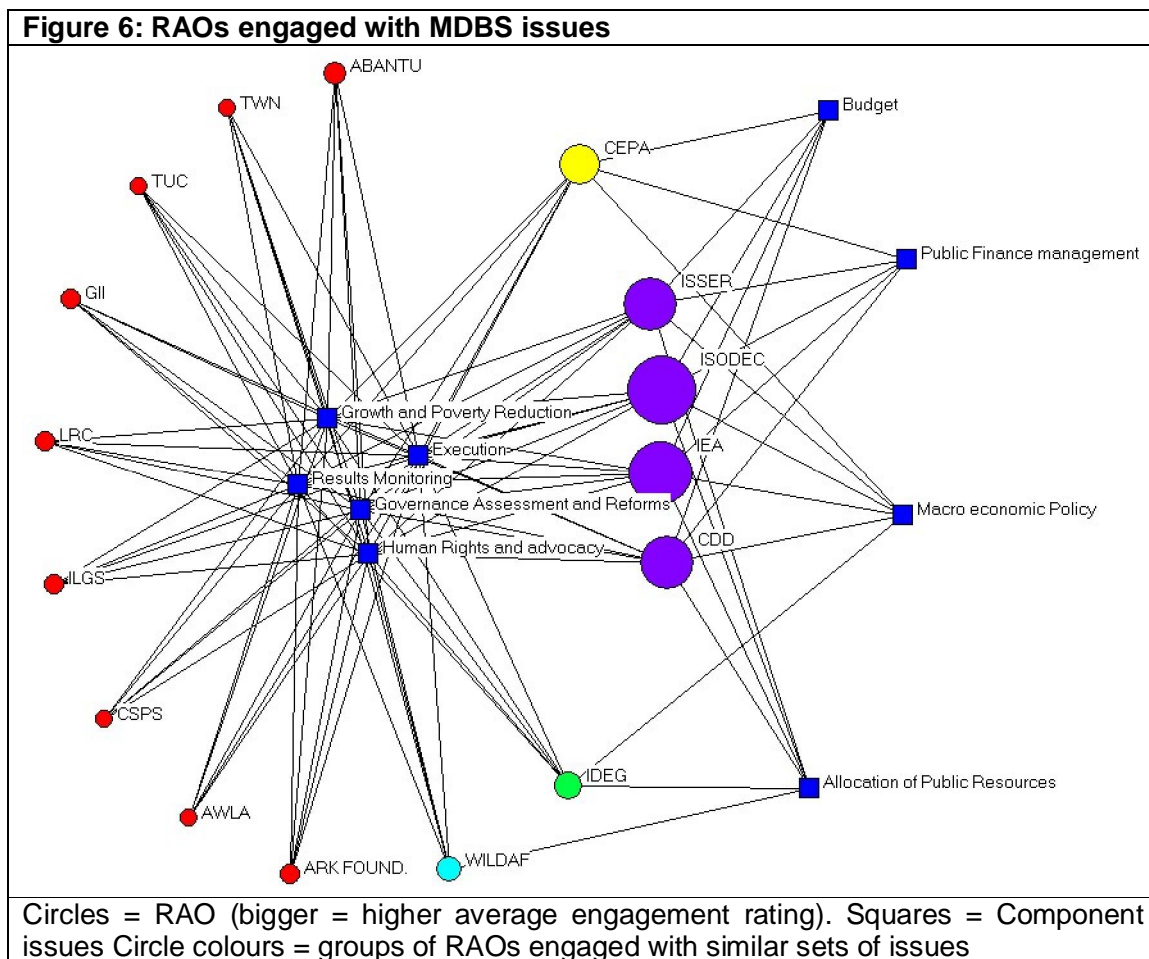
Figure 6: RAOs engaged with MDBS issues

ABANTU
TWN
TUC
GII
LRC
ILGS
CSPS
AWLA
ARK FOUND.
WILDAF
IDEG
CEPA
ISSER
ISODEC
IEA
CDD
Budget
Public Finance management
Macro economic Policy
Allocation of Public Resources
Growth and Poverty Reduction
Execution
Results Monitoring
Governance Assessment and Reforms
Human Rights and advocacy

Circles = RAO (bigger = higher average engagement rating). Squares = Component issues Circle colours = groups of RAOs engaged with similar sets of issues